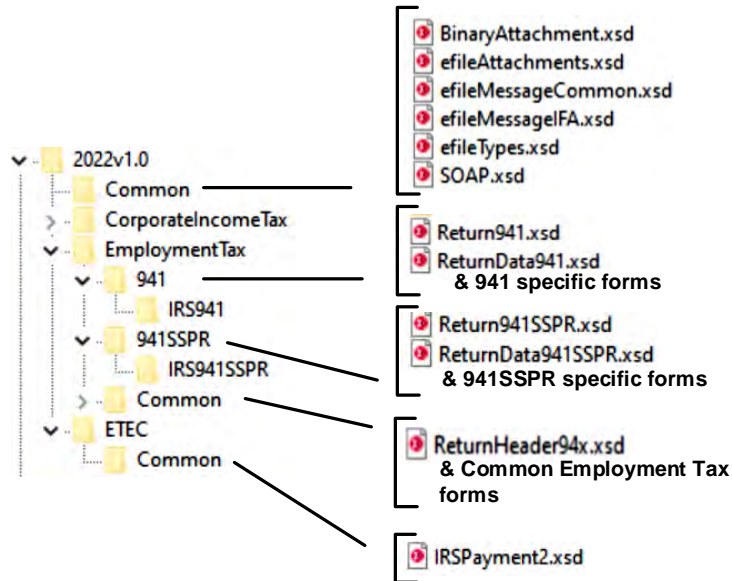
2022v1.0
Common
CorporateIncomeTax
EmploymentTax
941
IRS941
941SSPR
IRS941SSPR
Common
ETEC
Common

BinaryAttachment.xsd
efileAttachments.xsd
efileMessageCommon.xsd
efileMessageIFA.xsd
efileTypes.xsd
SOAP.xsd

Return941.xsd
ReturnData941.xsd
& 941 specific forms

Return941SSPR.xsd
ReturnData941SSPR.xsd
& 941SSPR specific forms

ReturnHeader94x.xsd
& Common Employment Tax forms

IRSPayment2.xsd